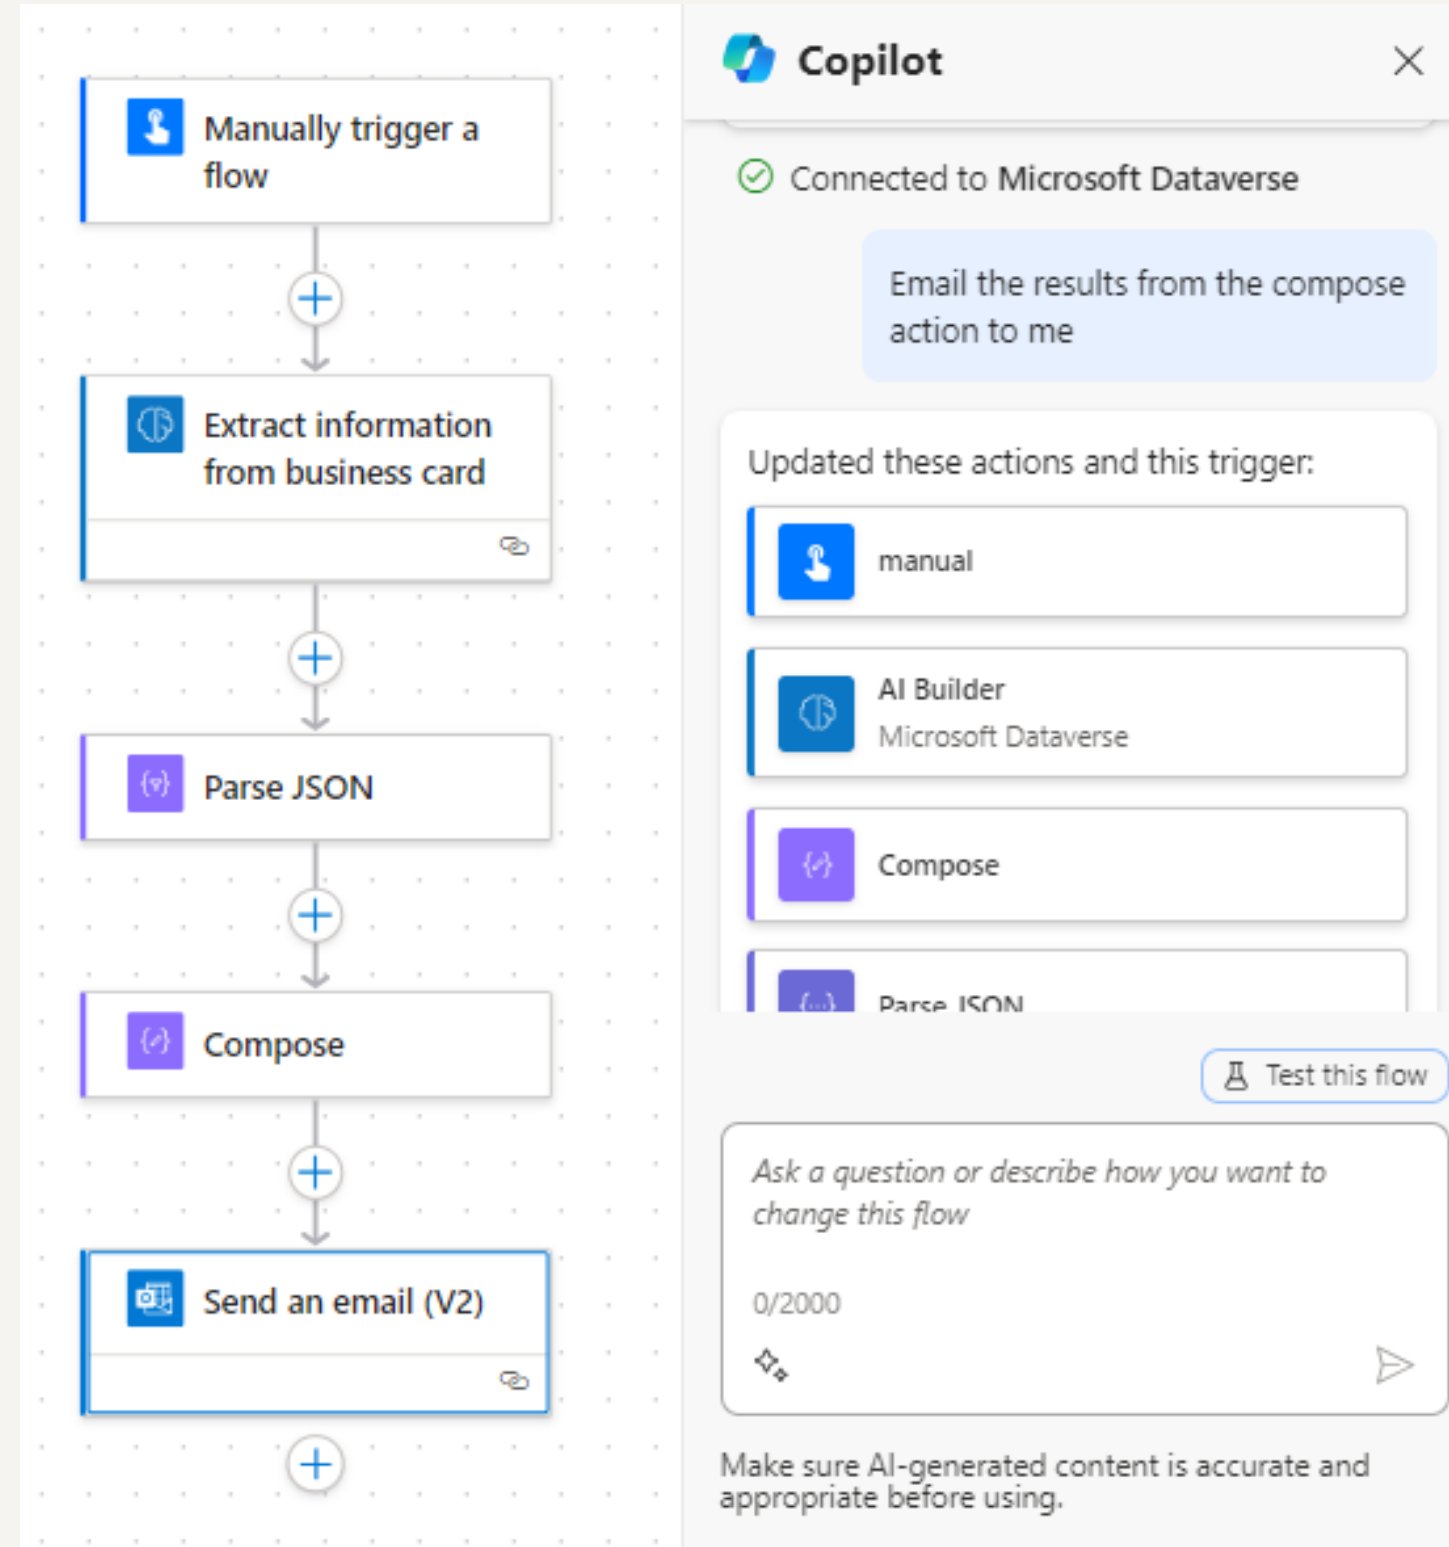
Manually trigger a flow

Extract information from business card

Parse JSON

Compose

Send an email (V2)

Copilot

Connected to Microsoft Dataverse

Email the results from the compose action to me

Updated these actions and this trigger:

manual

AI Builder
Microsoft Dataverse

Compose

Parse JSON

Test this flow

Ask a question or describe how you want to change this flow

0/2000

Make sure AI-generated content is accurate and appropriate before using.